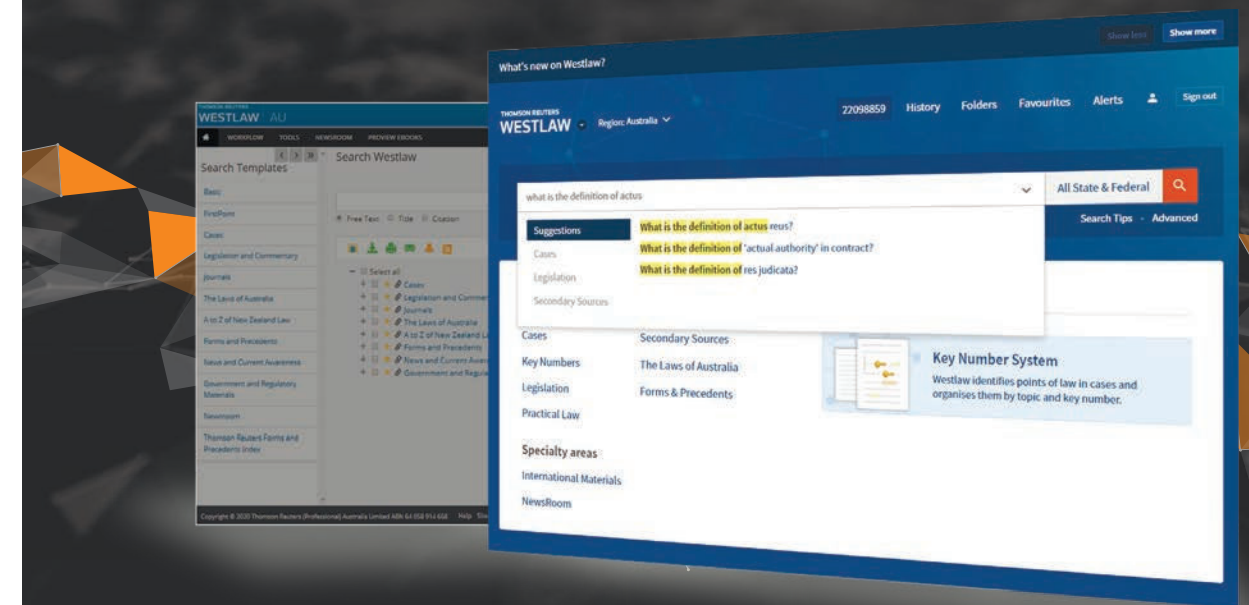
THOMSON REUTERS
WESTLAW AU

WORKFLOW TOOLS NEWSROOM PREVIEW EBOOKS

Search Templates

Search Westlaw

Basic
FirstPoint
Cases
Legislation and Commentary
Journals
The Laws of Australia
A to Z of New Zealand Law
Forms and Precedents
News and Current Awareness
Government and Regulatory Materials
Newsroom
Thomson Reuters Forms and Precedents Index

Free Text Title Citation

Select all
Cases
Legislation and Commen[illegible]
Journals
The Laws of Australia
A to Z of New Zealand La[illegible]
Forms and Precedents
News and Current Awa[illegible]
Government and Regula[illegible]

Copyright © 2020 Thomson Reuters (Professional) Australia Limited ABN 64 058 914 668 Help Sto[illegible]

Show less Show more

What's new on Westlaw?

THOMSON REUTERS
WESTLAW Region: Australia

22098859 History Folders Favourites Alerts Sign out

what is the definition of actus

All State & Federal

Search Tips Advanced

Suggestions
Cases
Legislation
Secondary Sources

What is the definition of actus reus?
What is the definition of 'actual authority' in contract?
What is the definition of res judicata?

Cases
Key Numbers
Legislation
Practical Law

Secondary Sources
The Laws of Australia
Forms & Precedents

Key Number System
Westlaw identifies points of law in cases and organises them by topic and key number.

Specialty areas
International Materials
NewsRoom